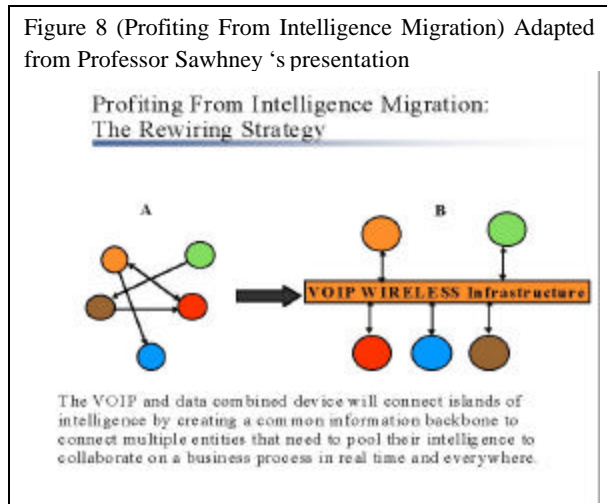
Figure 8 (Profiting From Intelligence Migration) Adapted from Professor Sawhney 's presentation

Profiting From Intelligence Migration: The Rewiring Strategy

A

B

VOIP WIRELESS Infrastructure

The VOIP and data combined device will connect islands of intelligence by creating a common information backbone to connect multiple entities that need to pool their intelligence to collaborate on a business process in real time and everywhere.